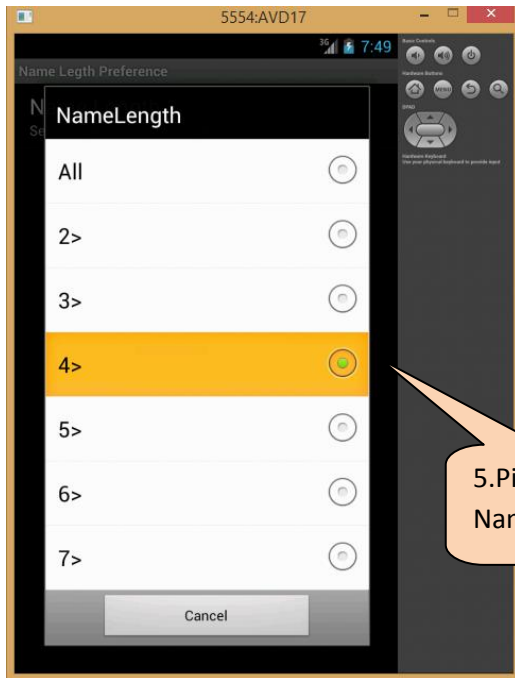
5554:AVD17

7:49

Name Legth Preference

N

Se

NameLength

All

2>

3>

4>

5>

6>

7>

Cancel

Basic Controls

Hardware Buttons

MENU

DPAD

Hardware Keyboard
Use your physical keyboard to provide input

5.Pi

Nar